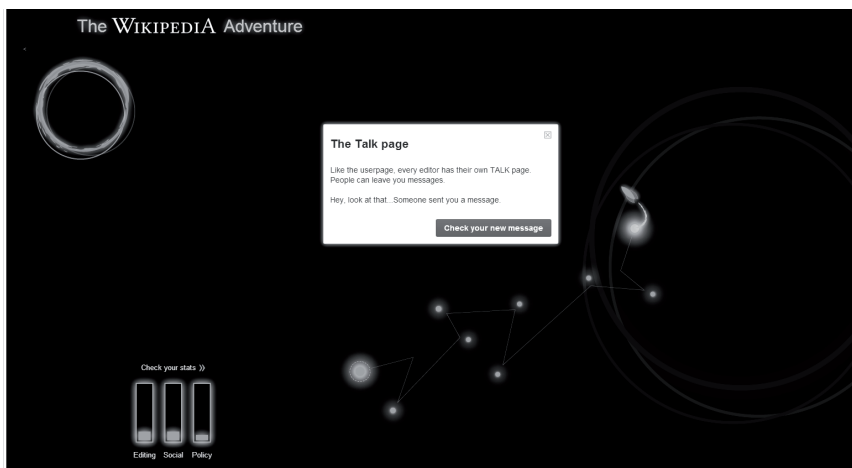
The WIKIPEDIA Adventure

The Talk page

Like the userpage, every editor has their own TALK page. People can leave you messages.

Hey, look at that...Someone sent you a message.

Check your new message

Check your stats »

Editing Social Policy